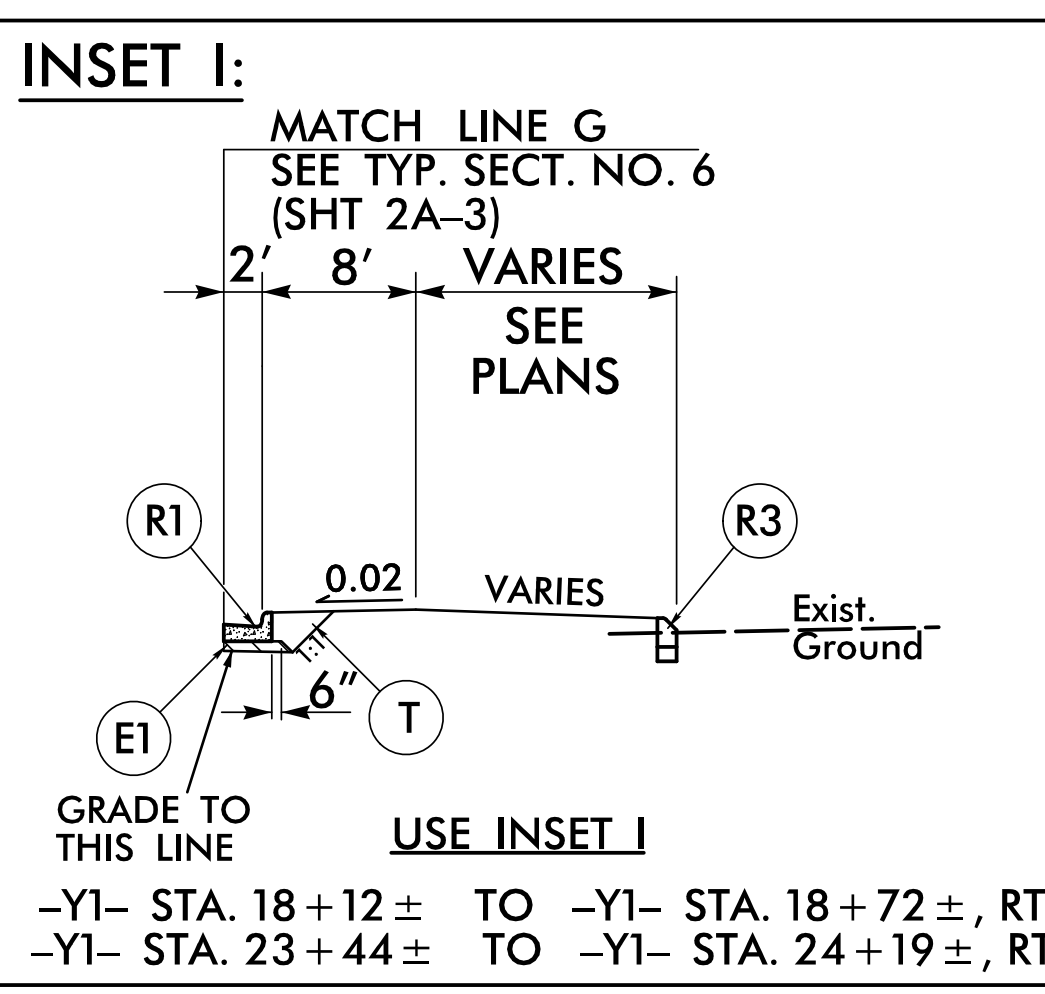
INSET I:

MATCH LINE G
SEE TYP. SECT. NO. 6
(SHT 2A–3)

2′ 8′ VARIES

SEE
PLANS

R1

R3

0.02

VARIES

Exist.
Ground

6″

T

E1

GRADE TO
THIS LINE

USE INSET I

–Y1– STA. $18+12\pm$ TO –Y1– STA. $18+72\pm$, RT
–Y1– STA. $23+44\pm$ TO –Y1– STA. $24+19\pm$, RT